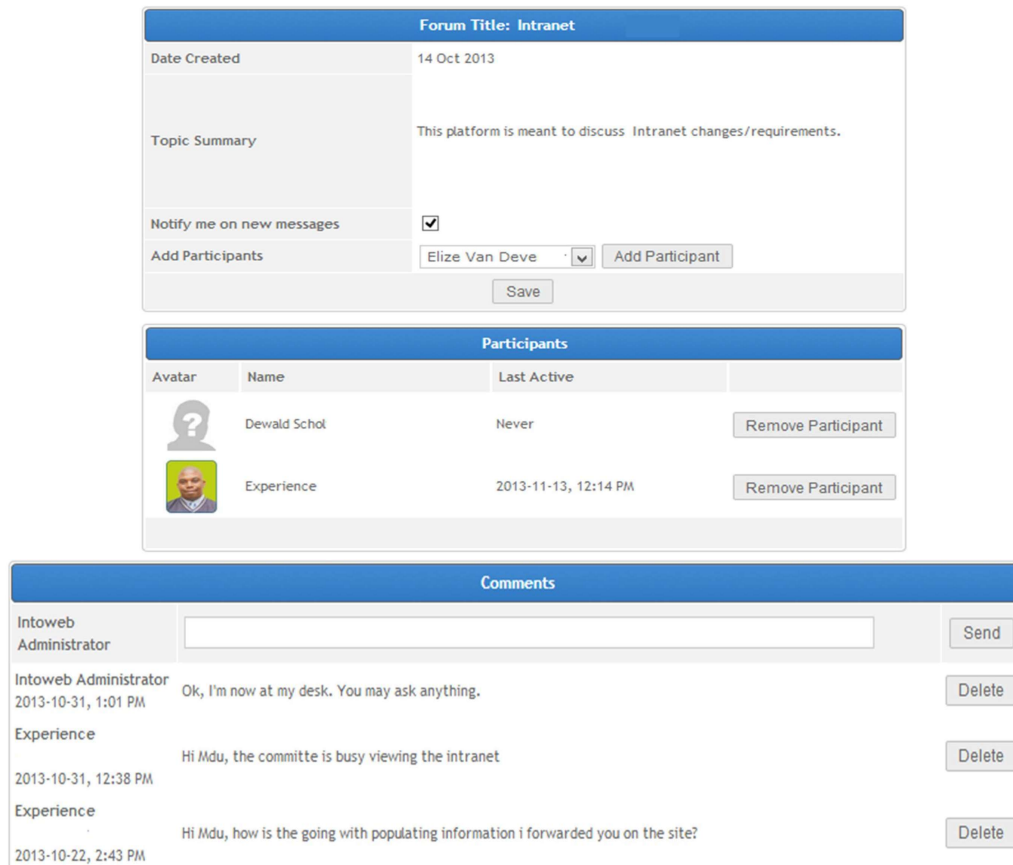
Forum Title: Intranet

| | |
|---|---|
| Date Created | 14 Oct 2013 |
| Topic Summary | This platform is meant to discuss Intranet changes/requirements. |
| Notify me on new messages | ☑ |
| Add Participants | Elize Van Deve Add Participant |

Save

Participants

| Avatar | Name | Last Active | |
|---|---|---|---|
| | Dewald Schol | Never | Remove Participant |
| | Experience | 2013-11-13, 12:14 PM | Remove Participant |

Comments

| | | |
|---|---|---|
| Intoweb Administrator | | Send |
| Intoweb Administrator 2013-10-31, 1:01 PM | Ok, I'm now at my desk. You may ask anything. | Delete |
| Experience 2013-10-31, 12:38 PM | Hi Mdu, the committe is busy viewing the intranet | Delete |
| Experience 2013-10-22, 2:43 PM | Hi Mdu, how is the going with populating information i forwarded you on the site? | Delete |